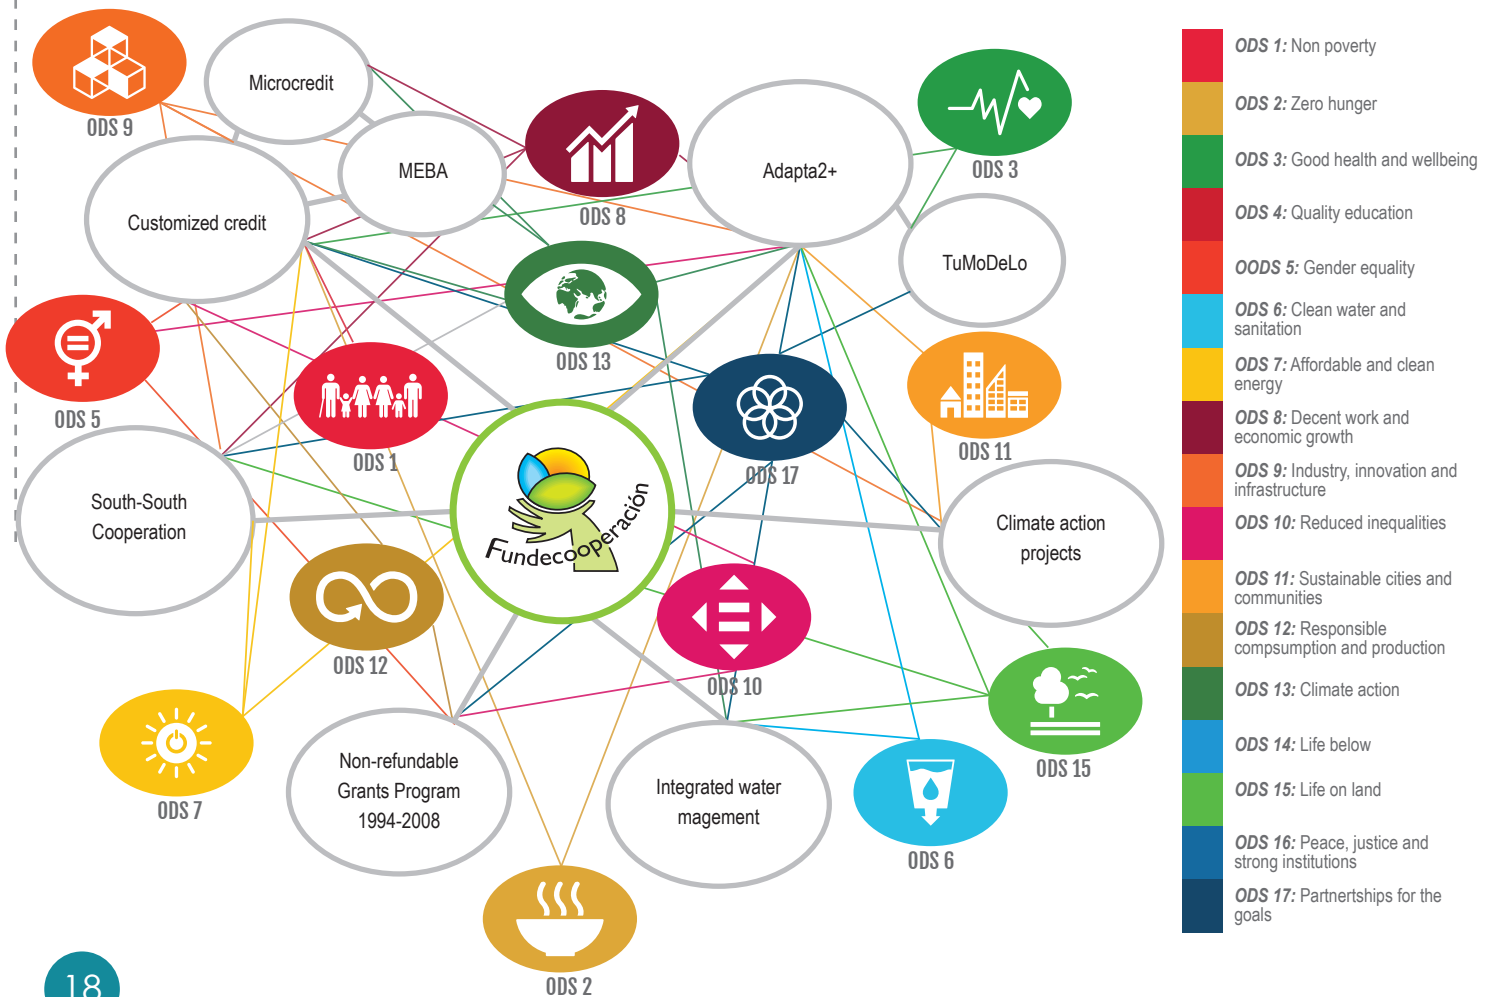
ODS 9

Microcredit

MEBA

ODS 8

Adapta2+

ODS 3

Customized credit

TuMoDeLo

ODS 13

ODS 5

ODS 1

ODS 17

ODS 11

Fundecooperación

South-South Cooperation

Climate action projects

ODS 12

ODS 10

ODS 15

ODS 7

Non-refundable Grants Program 1994-2008

Integrated water magement

ODS 6

ODS 2

18

ODS 1: Non poverty
ODS 2: Zero hunger
ODS 3: Good health and wellbeing
ODS 4: Quality education
OODS 5: Gender equality
ODS 6: Clean water and sanitation
ODS 7: Affordable and clean energy
ODS 8: Decent work and economic growth
ODS 9: Industry, innovation and infrastructure
ODS 10: Reduced inequalities
ODS 11: Sustainable cities and communities
ODS 12: Responsible compsumption and production
ODS 13: Climate action
ODS 14: Life below
ODS 15: Life on land
ODS 16: Peace, justice and strong institutions
ODS 17: Partnerships for the goals